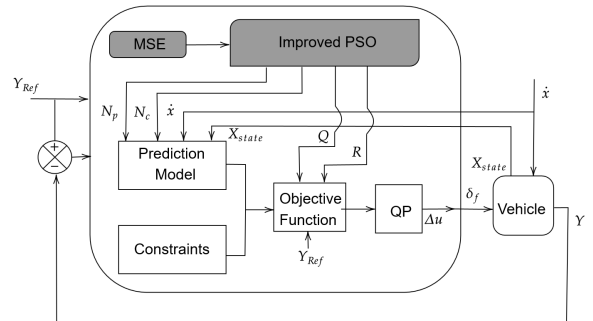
MSE

Improved PSO

$Y_{Ref}$

$N_p$

$N_c$

$\dot{x}$

$\dot{x}$

$X_{state}$

$Q$

$R$

+

−

Prediction Model

$X_{state}$

Objective Function

QP

$\delta_f$

$\Delta u$

Vehicle

$Y$

Constraints

$Y_{Ref}$